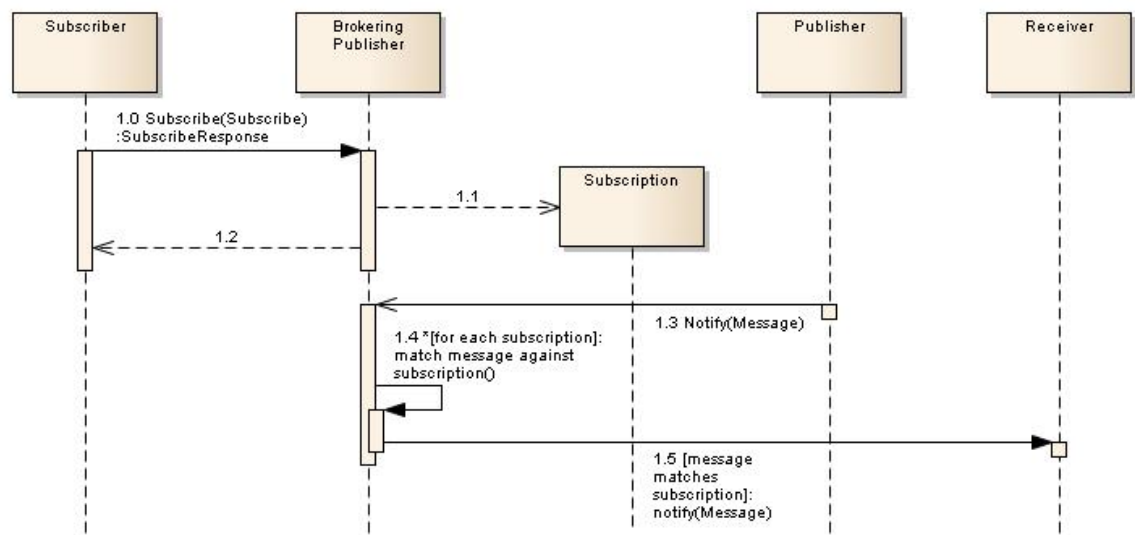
Subscriber

Brokering Publisher

Publisher

Receiver

1.0 Subscribe(Subscribe) :SubscribeResponse

Subscription

1.1

1.2

1.3 Notify(Message)

1.4 *[for each subscription]: match message against subscription()

1.5 [message matches subscription]: notify(Message)